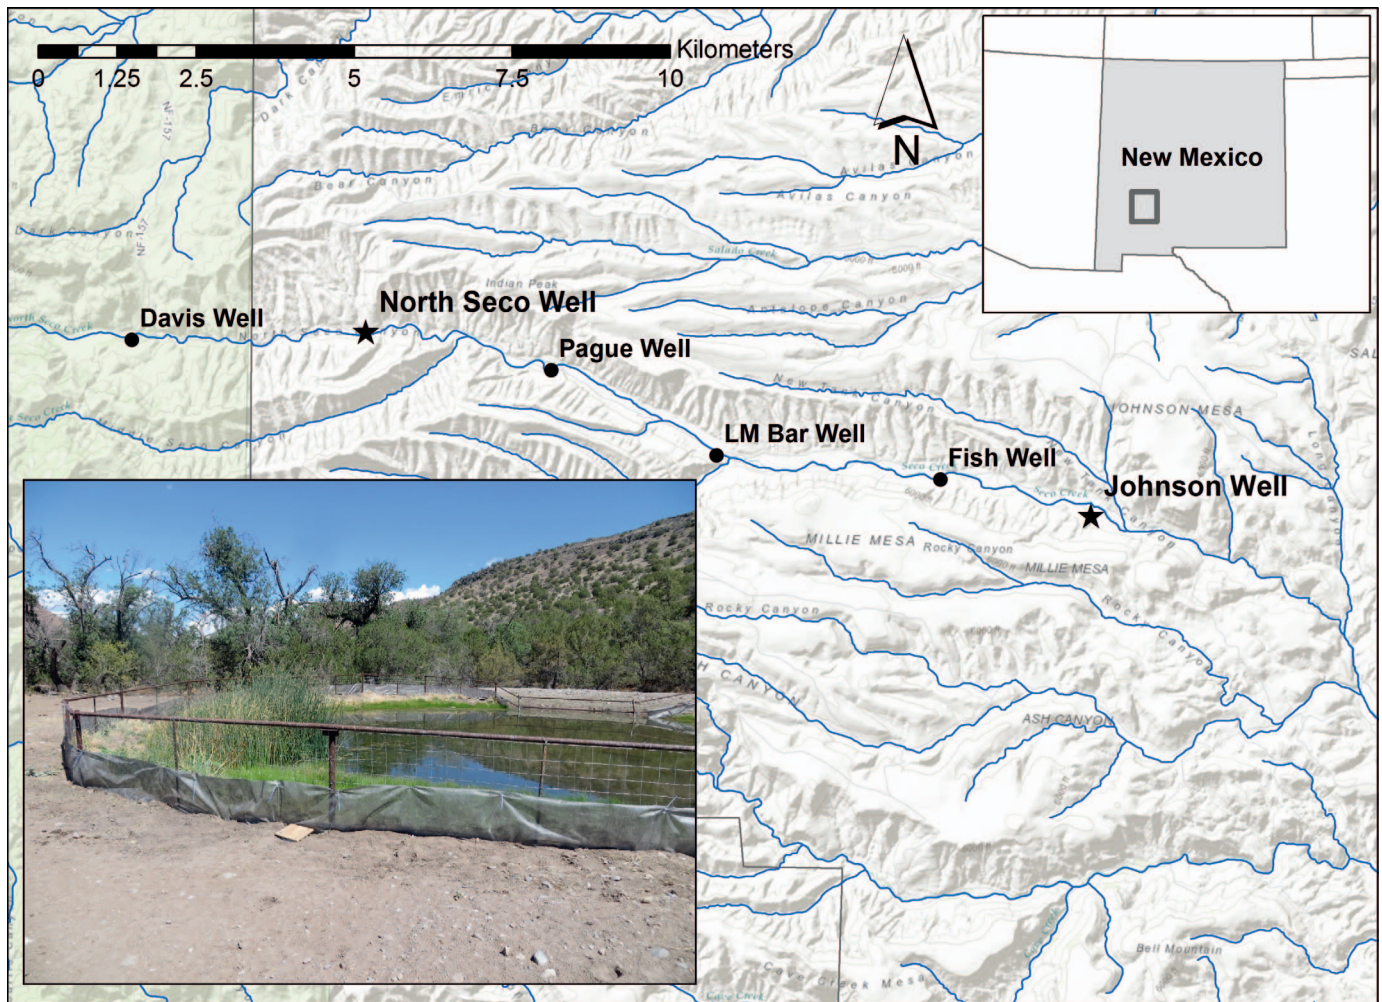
Kilometers
0 1.25 2.5 5 7.5 10

N

New Mexico

Davis Well
North Seco Well
Pague Well
LM Bar Well
Fish Well
Johnson Well

Dark Canyon
Bear Canyon
Avilas Canyon
Salado Creek
Indian Peak
Antelope Canyon
North Seco Creek
Seco Creek
JOHNSON MESA
MILLIE MESA
Rocky Canyon
ASH CANYON
Bell Mountain
NF 157